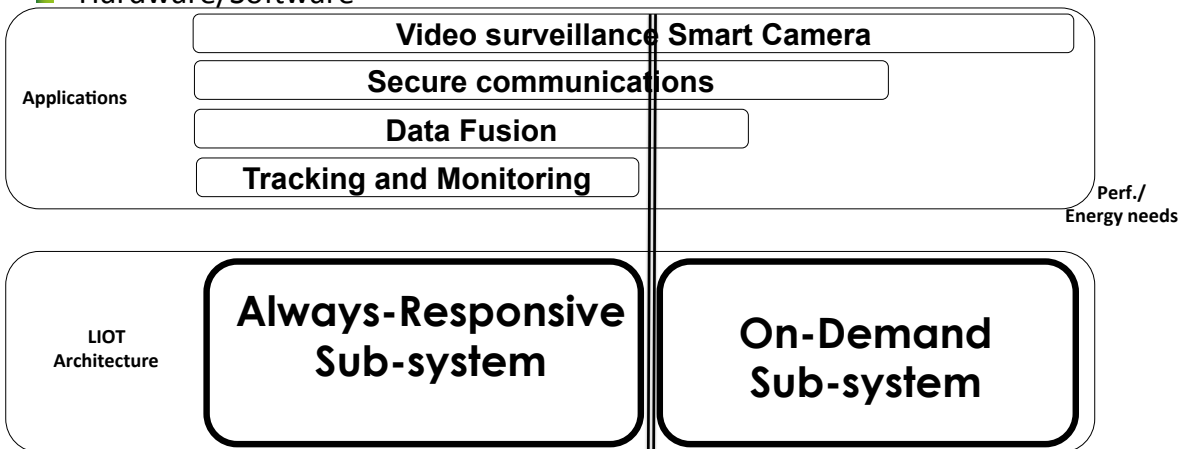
Hardware/Software

Applications

Video surveillance Smart Camera

Secure communications

Data Fusion

Tracking and Monitoring

Perf./
Energy needs

LIOT
Architecture

Always-Responsive
Sub-system

On-Demand
Sub-system